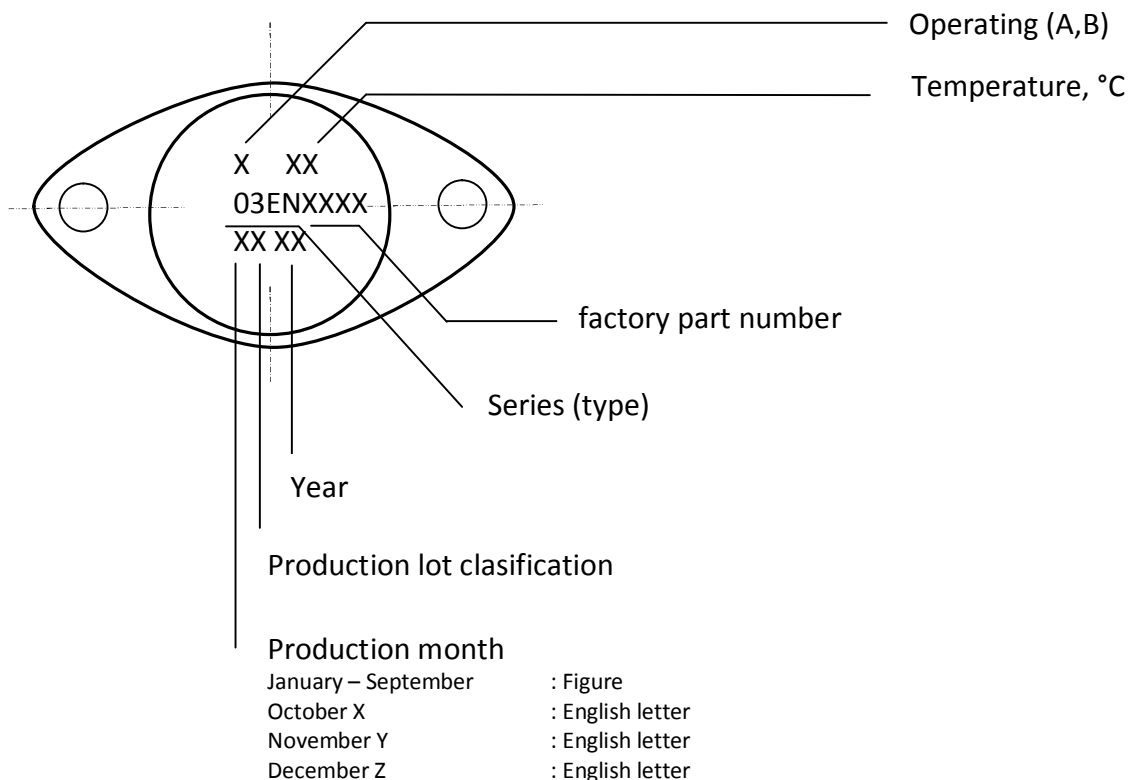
Operating (A,B)

Temperature, °C

X XX
03ENXXXX
XX XX

factory part number

Series (type)

Year

Production lot clasification

Production month

| | |
|---|---|
| January – September | : Figure |
| October X | : English letter |
| November Y | : English letter |
| December Z | : English letter |